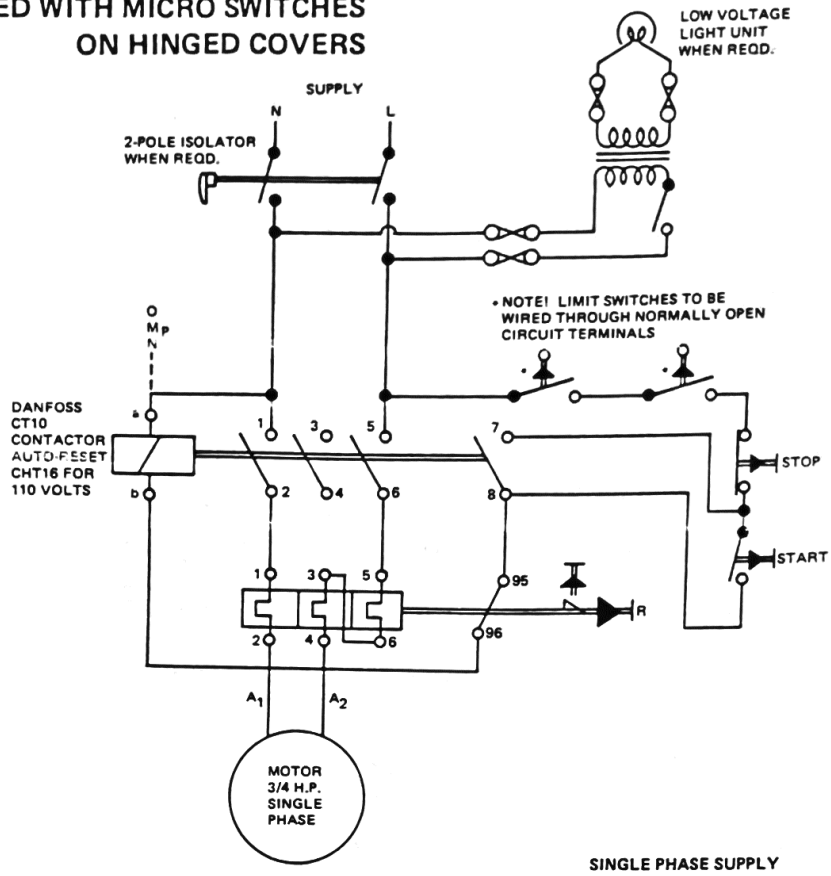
ED WITH MICRO SWITCHES
ON HINGED COVERS

LOW VOLTAGE
LIGHT UNIT
WHEN REQD.

SUPPLY

N

L

2-POLE ISOLATOR
WHEN REQD.

• NOTE! LIMIT SWITCHES TO BE
WIRED THROUGH NORMALLY OPEN
CIRCUIT TERMINALS

O
M P
N

DANFOSS
CT10
CONTACTOR
AUTO-RESET
CHT16 FOR
110 VOLTS

a

b

1

3

5

7

2

4

6

8

STOP

START

1

3

5

95

R

2

4

6

96

$A_1$

$A_2$

MOTOR
3/4 H.P.
SINGLE
PHASE

SINGLE PHASE SUPPLY